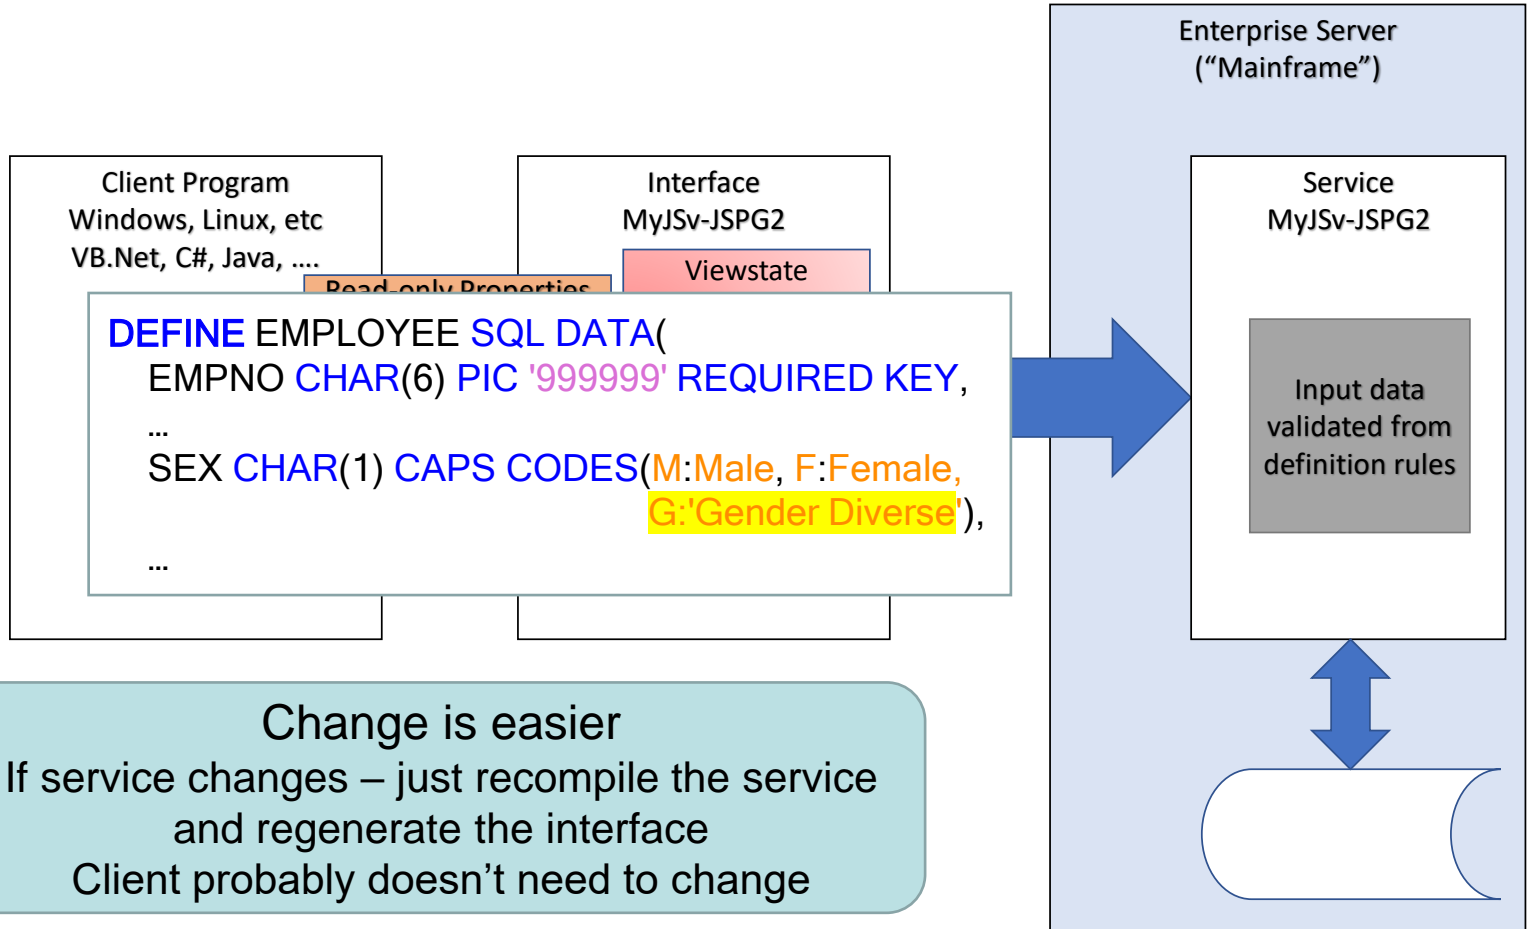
Enterprise Server
("Mainframe")

Client Program
Windows, Linux, etc
VB.Net, C#, Java, ....

Read-only Properties

Interface
MyJSv-JSPG2

Viewstate

DEFINE EMPLOYEE SQL DATA(
EMPNO CHAR(6) PIC '999999' REQUIRED KEY,
...
SEX CHAR(1) CAPS CODES(M:Male, F:Female,
G:'Gender Diverse'),
...

Service
MyJSv-JSPG2

Input data validated from definition rules

Change is easier
If service changes – just recompile the service and regenerate the interface
Client probably doesn't need to change